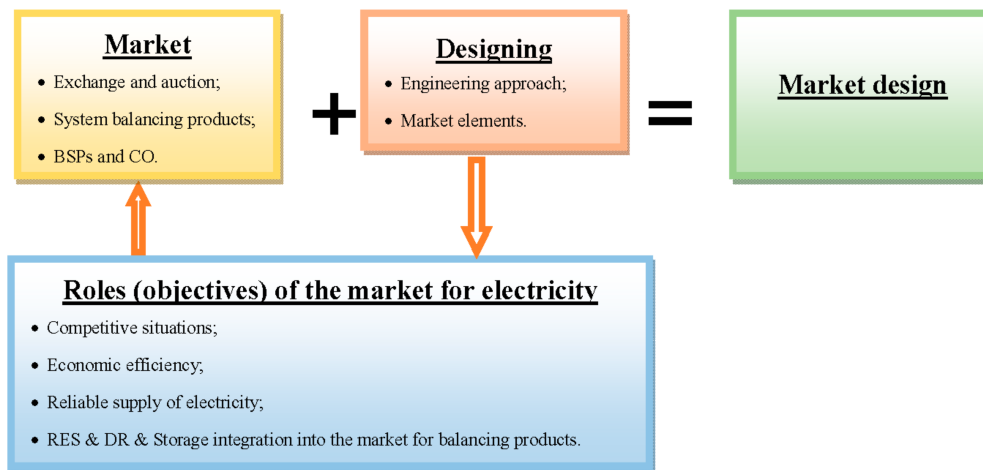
Market
- Exchange and auction;
- System balancing products;
- BSPs and CO.

+

Designing
- Engineering approach;
- Market elements.

=

Market design

Roles (objectives) of the market for electricity
- Competitive situations;
- Economic efficiency;
- Reliable supply of electricity;
- RES & DR & Storage integration into the market for balancing products.